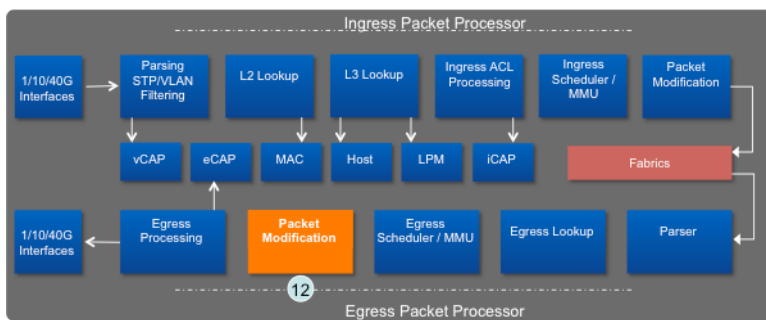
Ingress Packet Processor

1/10/40G Interfaces

Parsing STP/VLAN Filtering

L2 Lookup

L3 Lookup

Ingress ACL Processing

Ingress Scheduler / MMU

Packet Modification

vCAP

eCAP

MAC

Host

LPM

iCAP

Fabrics

1/10/40G Interfaces

Egress Processing

Packet Modification

Egress Scheduler / MMU

Egress Lookup

Parser

12

Egress Packet Processor